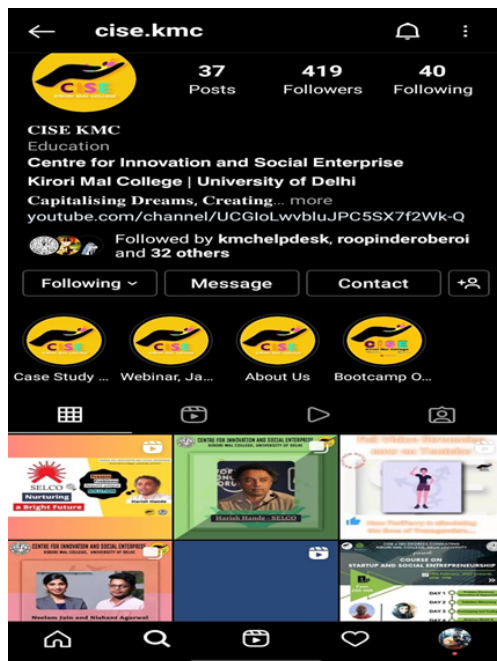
cise.kmc

CISE

37 Posts
419 Followers
40 Following

CISE KMC
Education
Centre for Innovation and Social Enterprise
Kirori Mal College | University of Delhi
Capitalising Dreams, Creating... more
youtube.com/channel/UCGIoLwvbluJPC5SX7f2Wk-Q

Followed by kmchelpdesk, roopinderoberoi and 32 others

Following
Message
Contact

Case Study ...
Webinar, Ja...
About Us
Bootcamp O...

SELCO
Nurturing a Bright Future
Harish Hande

CENTRE FOR INNOVATION AND SOCIAL ENTERPRISE
KIRORI MAL COLLEGE, UNIVERSITY OF DELHI
Harish Hande - SELCO

CENTRE FOR INNOVATION AND SOCIAL ENTERPRISE
KIRORI MAL COLLEGE, UNIVERSITY OF DELHI
Neelam Jain and Nishant Agarwal

COURSE ON STARTUP AND SOCIAL ENTREPRENEURSHIP
DAY 1
DAY 2
DAY 3
DAY 4